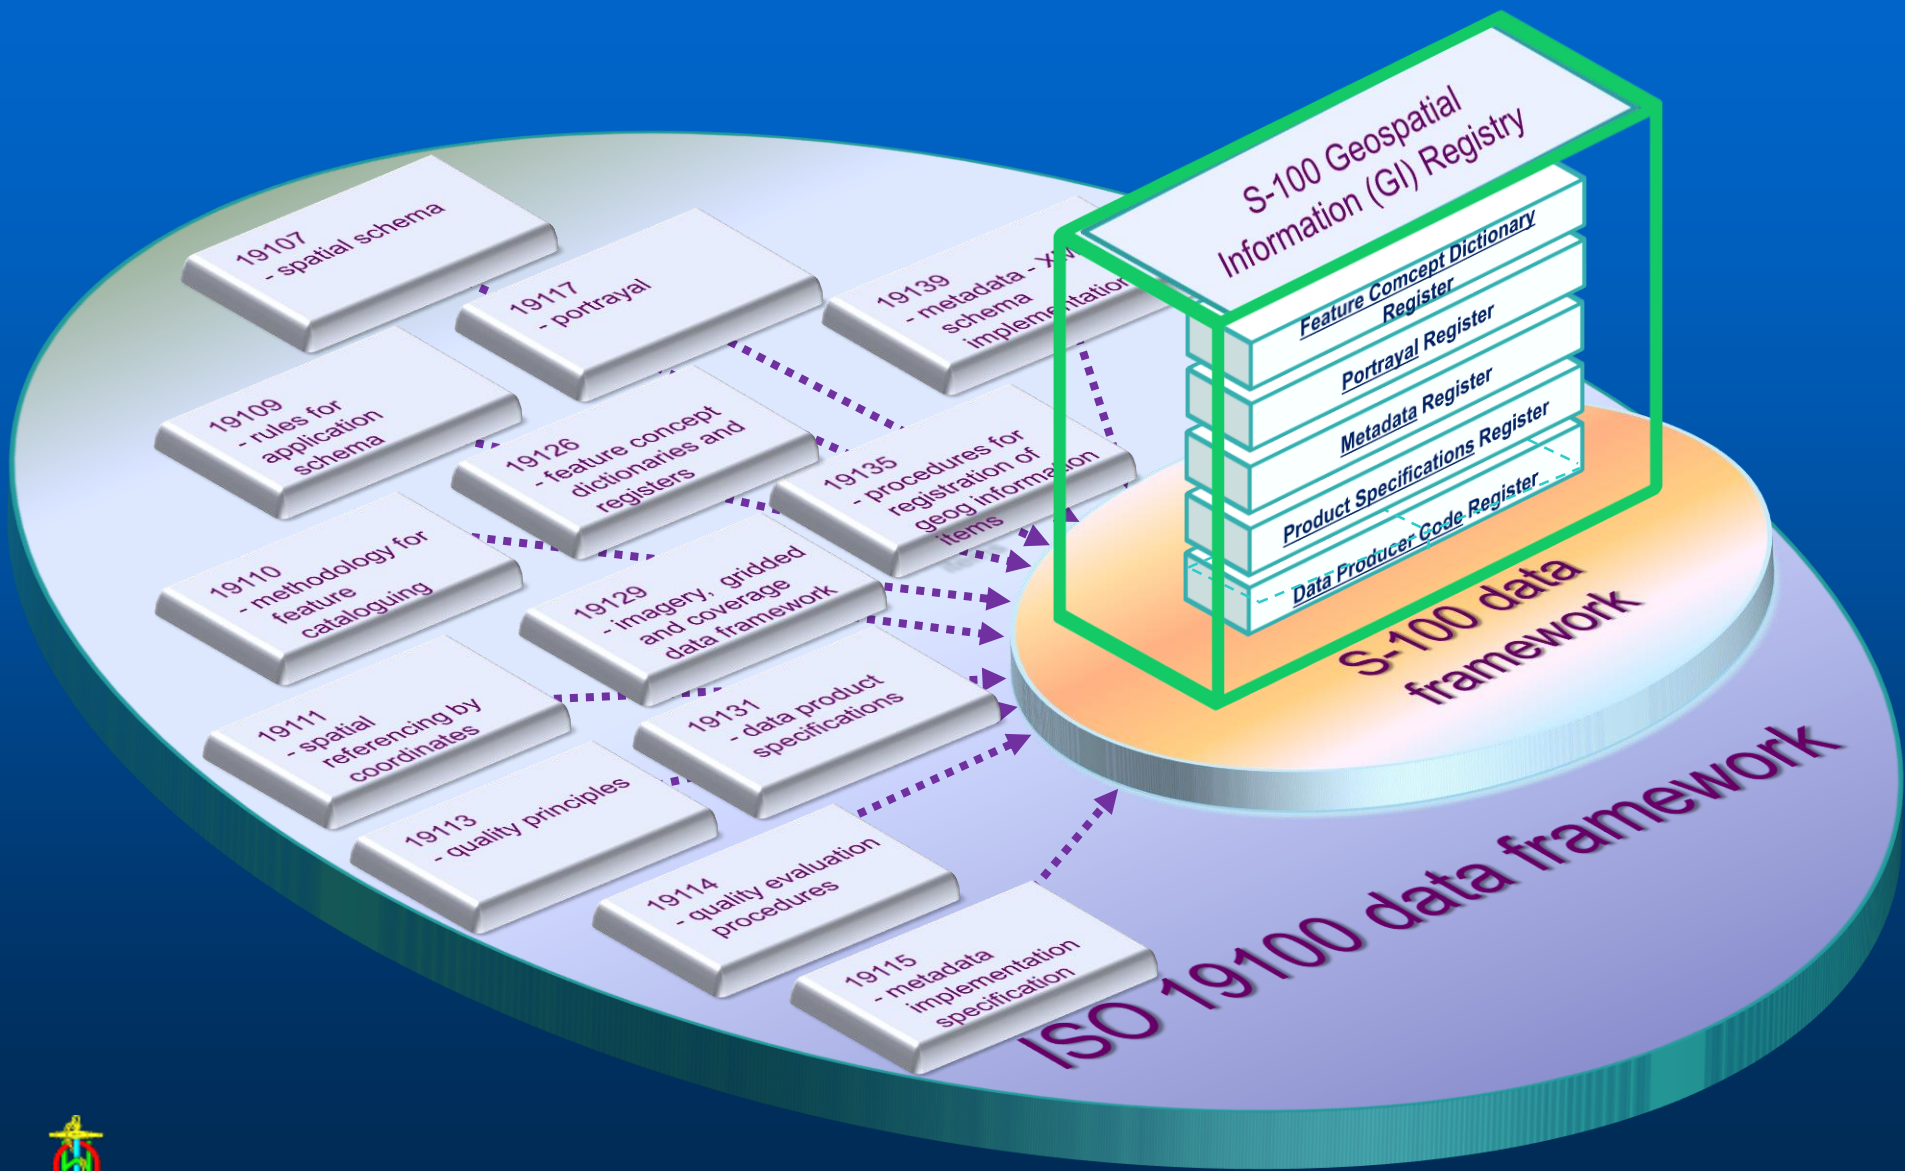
19107
- spatial schema

19117
- portrayal

19139
- metadata - X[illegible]
schema
implementation

19109
- rules for
application
schema

19126
- feature concept
dictionaries and
registers

19135
- procedures for
registration of
geog information
items

19110
- methodology for
feature
cataloguing

19129
- imagery, gridded
and coverage
data framework

19111
- spatial
referencing by
coordinates

19131
- data product
specifications

19113
- quality principles

19114
- quality evaluation
procedures

19115
- metadata
implementation
specification

S-100 Geospatial
Information (GI) Registry

Feature Comcept Dictionary
Register

Portrayal Register

Metadata Register

Product Specifications Register

Data Producer Code Register

S-100 data
framework

ISO 19100 data framework